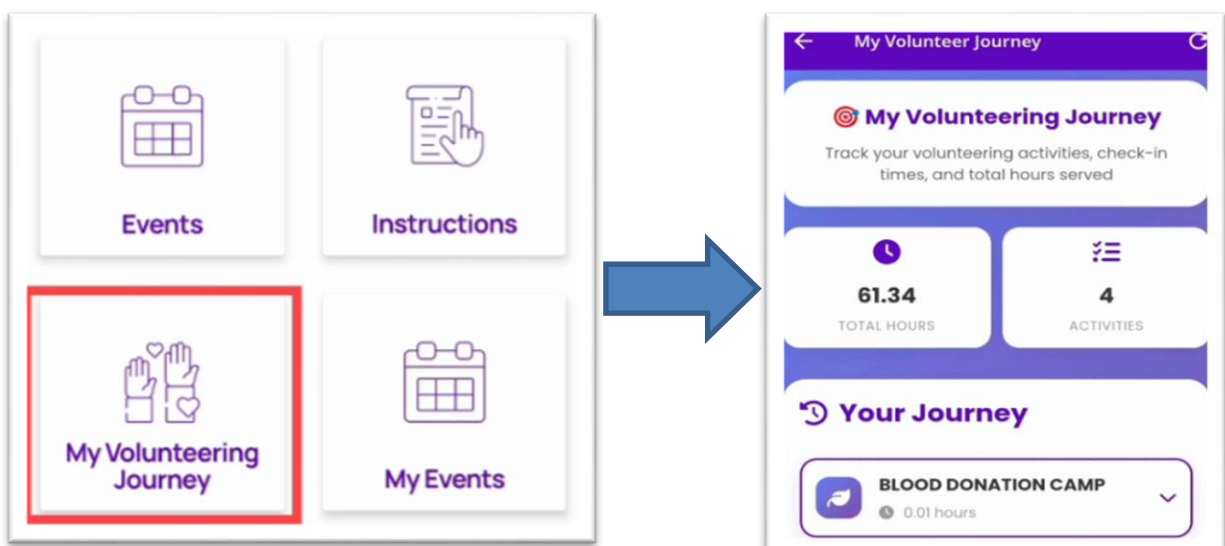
Events

Instructions

My Volunteering Journey

My Events

My Volunteer Journey

My Volunteering Journey

Track your volunteering activities, check-in times, and total hours served

61.34

TOTAL HOURS

4

ACTIVITIES

Your Journey

BLOOD DONATION CAMP

0.01 hours